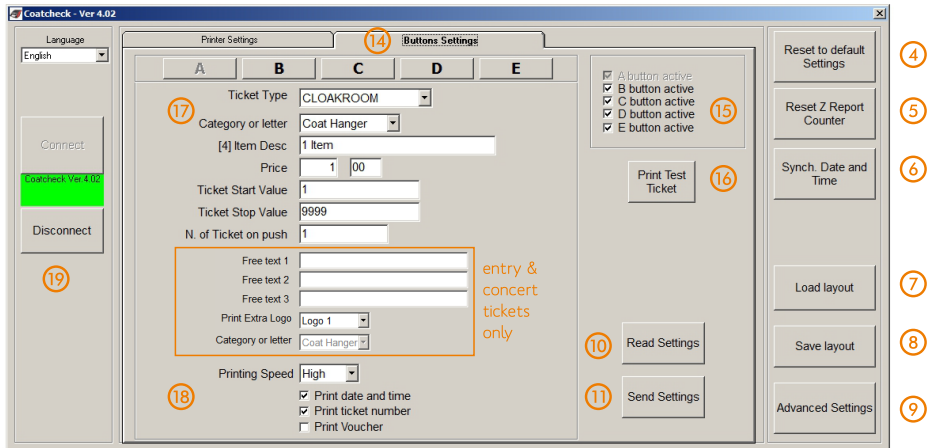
Coatcheck - Ver 4.02

Language
English

Connect
Coatcheck Ver.4.02
Disconnect
19

Printer Settings
14 Buttons Settings

A B C D E

17
Ticket Type CLOAKROOM
Category or letter Coat Hanger
[4] Item Desc 1 Item
Price 1 00
Ticket Start Value 1
Ticket Stop Value 9999
N. of Ticket on push 1

Free text 1
Free text 2
Free text 3
Print Extra Logo Logo 1
Category or letter Coat Hanger

entry & concert tickets only

18
Printing Speed High
Print date and time
Print ticket number
Print Voucher

A button active
B button active
C button active
D button active
E button active
15

Print Test Ticket 16

10 Read Settings
11 Send Settings

Reset to default Settings 4
Reset Z Report Counter 5
Synch. Date and Time 6
Load layout 7
Save layout 8
Advanced Settings 9